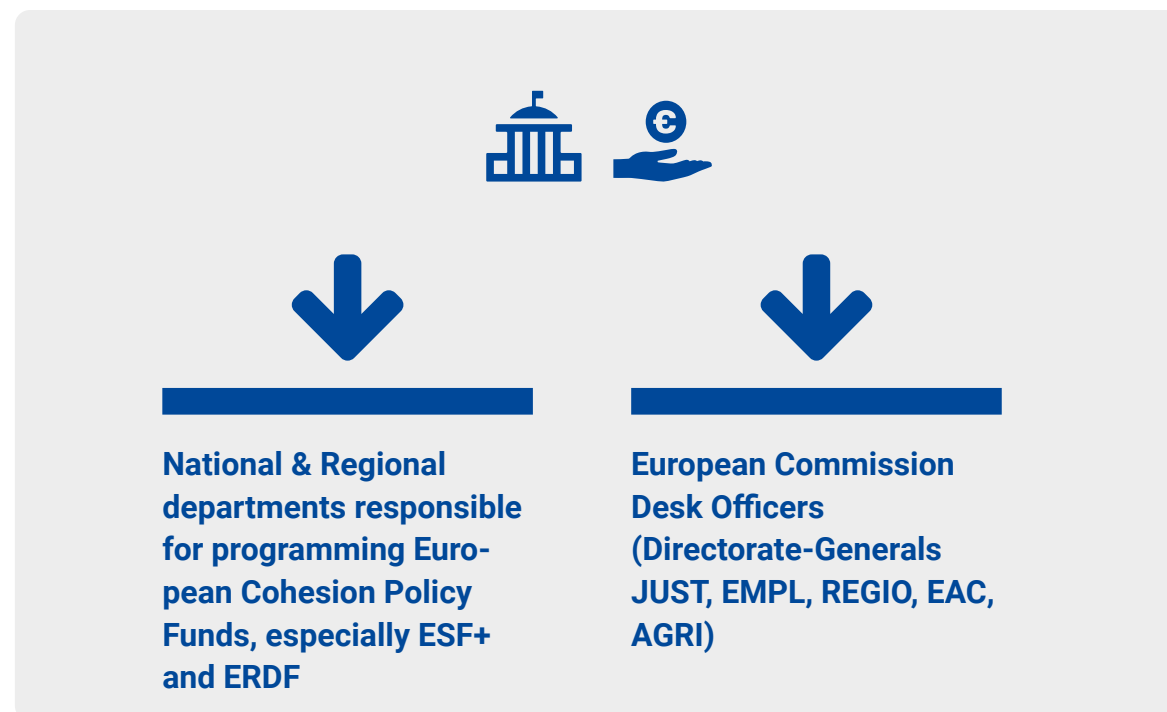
National & Regional departments responsible for programming European Cohesion Policy Funds, especially ESF+ and ERDF

European Commission Desk Officers (Directorate-Generals JUST, EMPL, REGIO, EAC, AGRI)